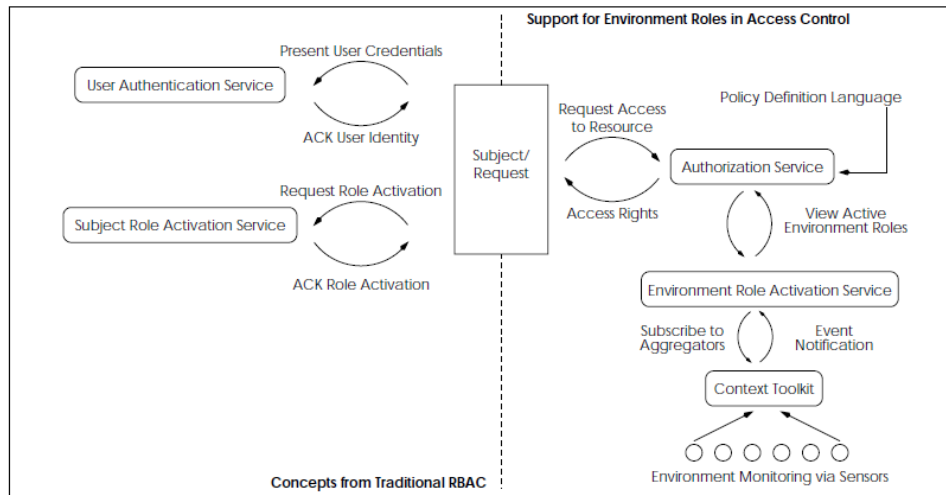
Support for Environment Roles in Access Control

Present User Credentials

User Authentication Service

ACK User Identity

Request Role Activation

Subject Role Activation Service

ACK Role Activation

Subject/ Request

Request Access to Resource

Access Rights

Policy Definition Language

Authorization Service

View Active Environment Roles

Environment Role Activation Service

Subscribe to Aggregators

Event Notification

Context Toolkit

Environment Monitoring via Sensors

Concepts from Traditional RBAC